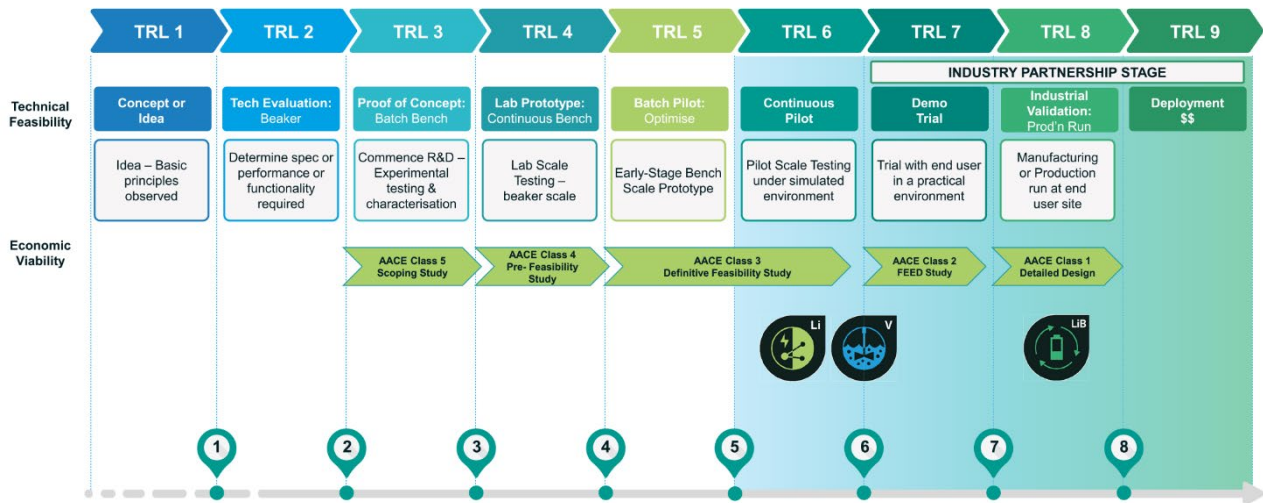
TRL 1 TRL 2 TRL 3 TRL 4 TRL 5 TRL 6 TRL 7 TRL 8 TRL 9

INDUSTRY PARTNERSHIP STAGE

Technical Feasibility

Concept or Idea

Tech Evaluation: Beaker

Proof of Concept: Batch Bench

Lab Prototype: Continuous Bench

Batch Pilot: Optimise

Continuous Pilot

Demo Trial

Industrial Validation: Prod'n Run

Deployment $$

Idea – Basic principles observed

Determine spec or performance or functionality required

Commence R&D – Experimental testing & characterisation

Lab Scale Testing – beaker scale

Early-Stage Bench Scale Prototype

Pilot Scale Testing under simulated environment

Trial with end user in a practical environment

Manufacturing or Production run at end user site

Economic Viability

AACE Class 5 Scoping Study

AACE Class 4 Pre- Feasibility Study

AACE Class 3 Definitive Feasibility Study

AACE Class 2 FEED Study

AACE Class 1 Detailed Design

Li

V

LiB

1 2 3 4 5 6 7 8